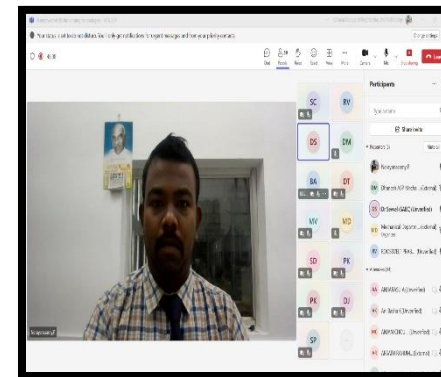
Your status is set to do not disturb. You'll only get notifications for urgent messages and from your priority contacts.

Change settings

00:40:38

Chat

People

Raise

React

View

More

Camera

Mic

Share

Leave

SC

RV

DS

DM

BA

DT

MV

MD

SD

PK

PK

DJ

SP

Participants

Share invite

Narayanasamy P

Dharani K P (Guest) (External)

Dr Sowmi G (Guest) (Unverified)

Mahamood Jagathe... (External)

KOKILA (Unverified)

ANUSHKA... (Unverified)

Ar. Sabari (Unverified)

ANUSHKA... (Unverified)

ANUSHKA... (Unverified)

Narayanasamy P